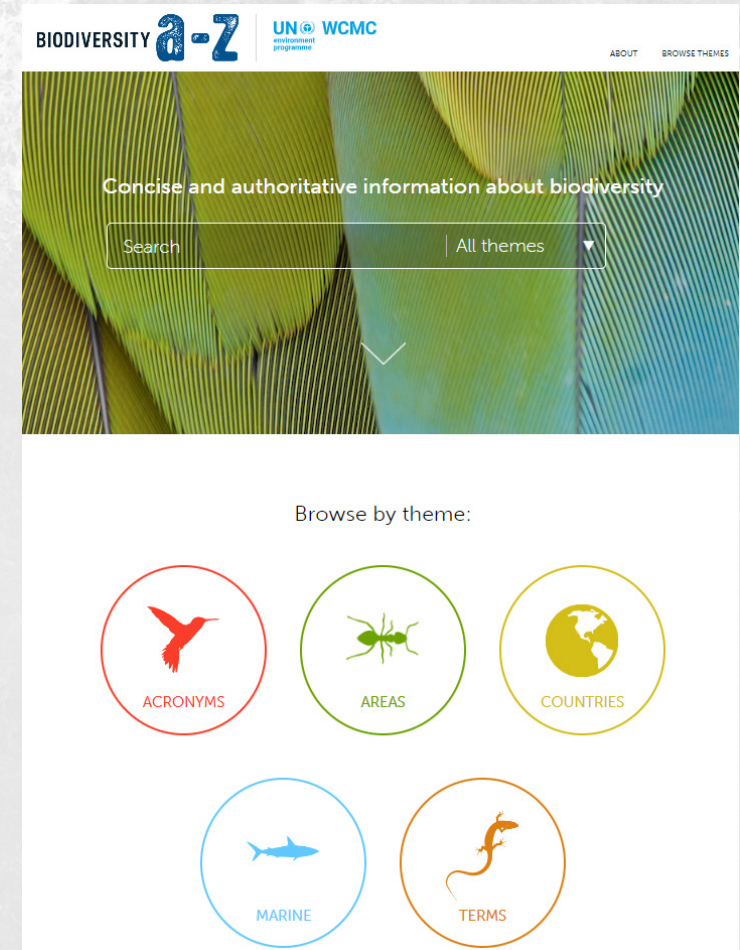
BIODIVERSITY a-z

UN environment programme WCMC

ABOUT BROWSE THEMES

Concise and authoritative information about biodiversity

Search | All themes ▼

Browse by theme:

ACRONYMS

AREAS

COUNTRIES

MARINE

TERMS